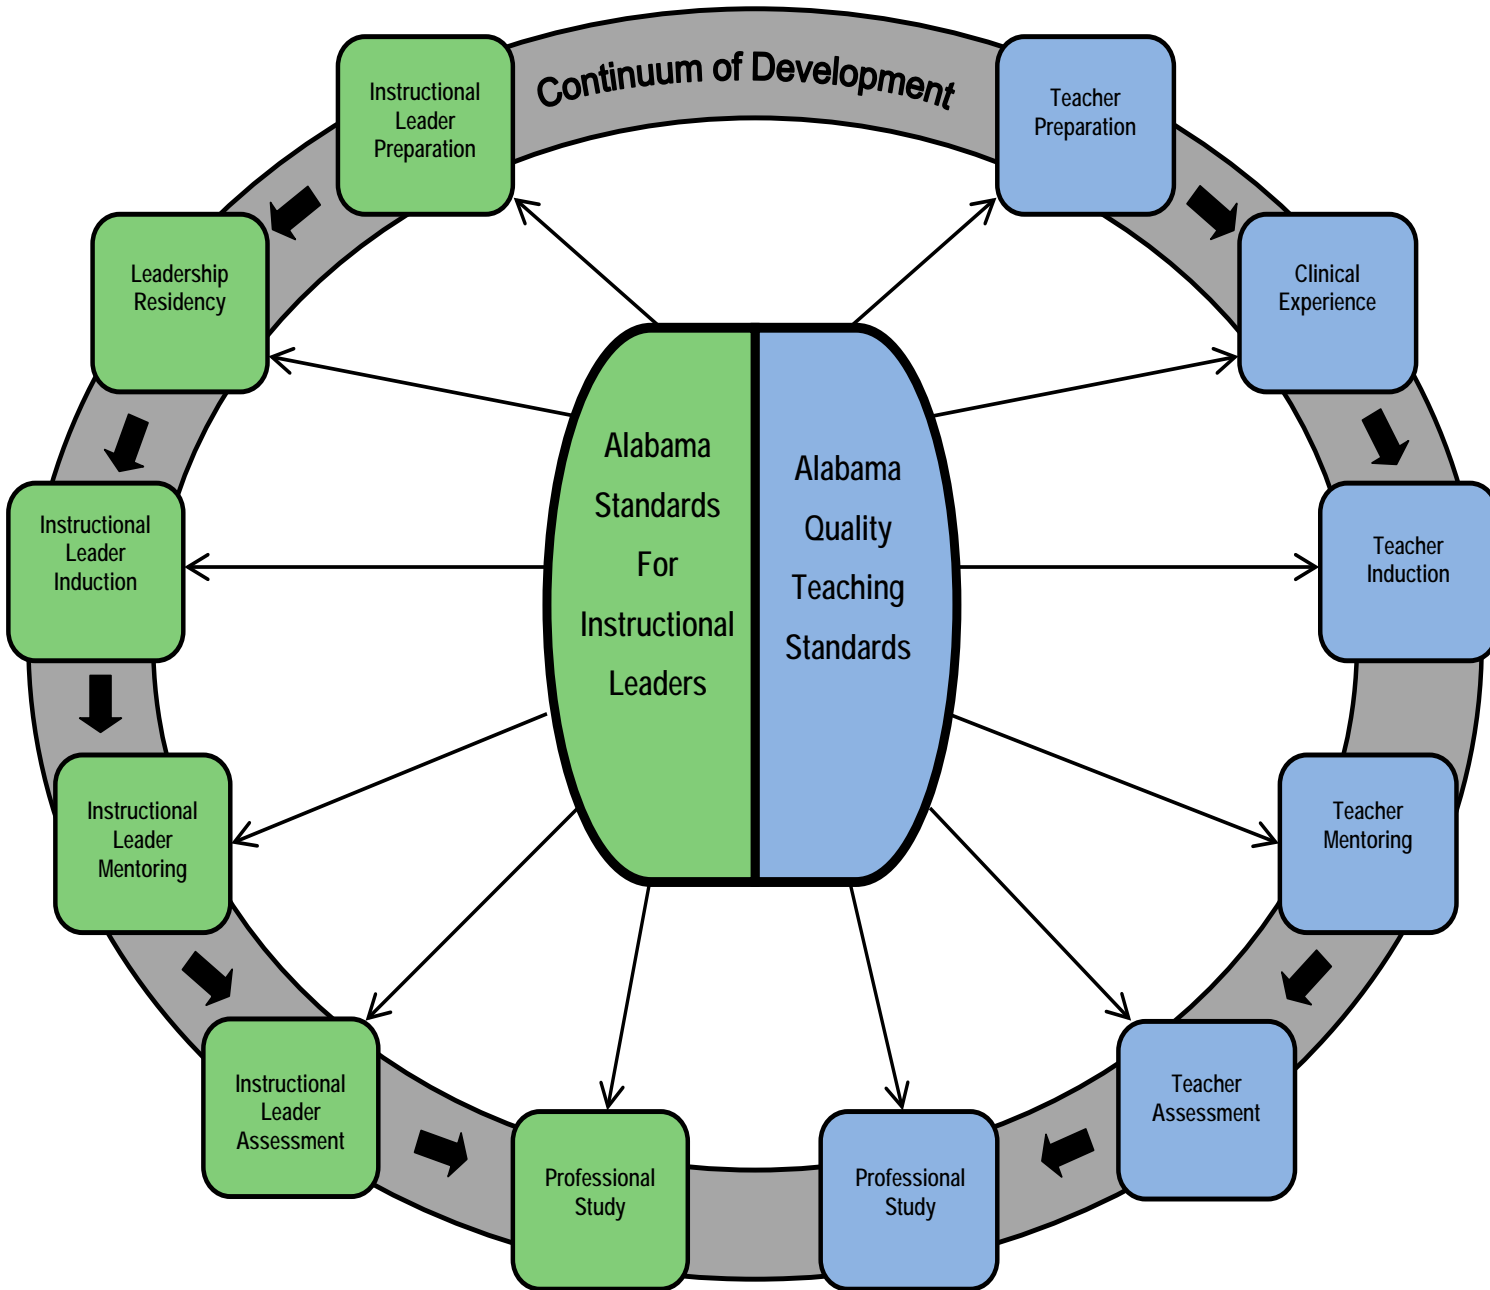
Continuum of Development

Instructional Leader Preparation

Teacher Preparation

Leadership Residency

Clinical Experience

Instructional Leader Induction

Teacher Induction

Alabama Standards For Instructional Leaders

Alabama Quality Teaching Standards

Instructional Leader Mentoring

Teacher Mentoring

Instructional Leader Assessment

Teacher Assessment

Professional Study

Professional Study